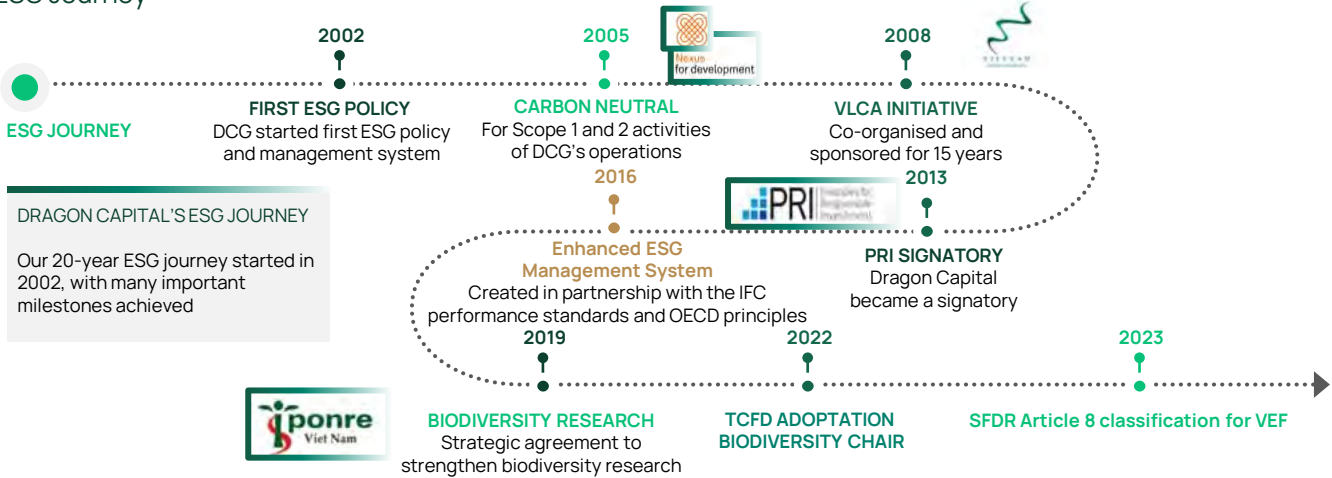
ESG Journey

ESG JOURNEY

2002
FIRST ESG POLICY
DCG started first ESG policy and management system

2005
Nexus for development
CARBON NEUTRAL
For Scope 1 and 2 activities of DCG's operations

2008
VLCA INITIATIVE
Co-organised and sponsored for 15 years

DRAGON CAPITAL'S ESG JOURNEY

Our 20-year ESG journey started in 2002, with many important milestones achieved

2016
Enhanced ESG Management System
Created in partnership with the IFC performance standards and OECD principles

PRI Principles for Responsible Investment
2013
PRI SIGNATORY
Dragon Capital became a signatory

2019
ponre Viet Nam
BIODIVERSITY RESEARCH
Strategic agreement to strengthen biodiversity research

2022
TCFD ADOPTATION
BIODIVERSITY CHAIR

2023
SFDR Article 8 classification for VEF